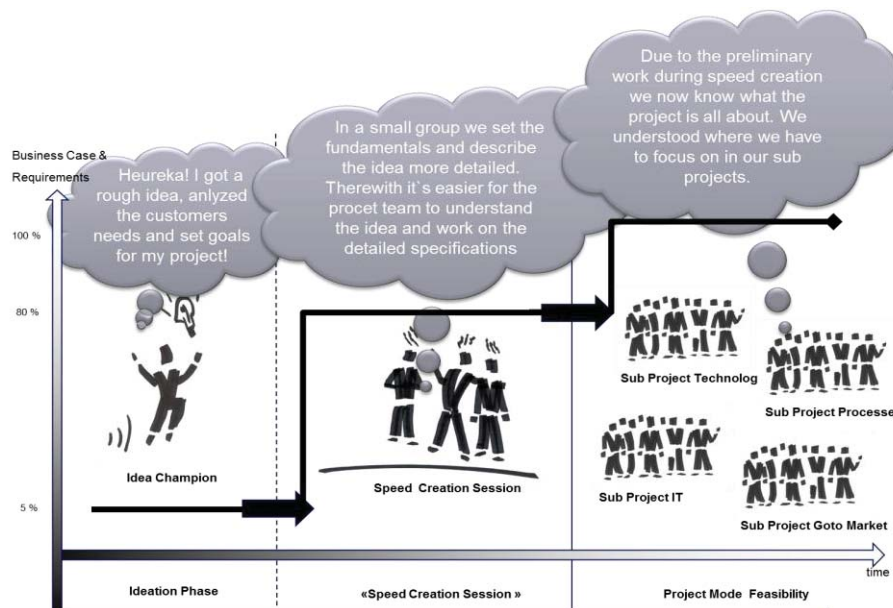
Business Case & Requirements

Heureka! I got a rough idea, anlyzed the customers needs and set goals for my project!

In a small group we set the fundamentals and describe the idea more detailed. Therewith it´s easier for the procet team to understand the idea and work on the detailed specifications

Due to the preliminary work during speed creation we now know what the project is all about. We understood where we have to focus on in our sub projects.

100 %

80 %

5 %

Idea Champion

Speed Creation Session

Sub Project Technolog

Sub Project Processe

Sub Project IT

Sub Project Goto Market

time

Ideation Phase

«Speed Creation Session »

Project Mode Feasibility